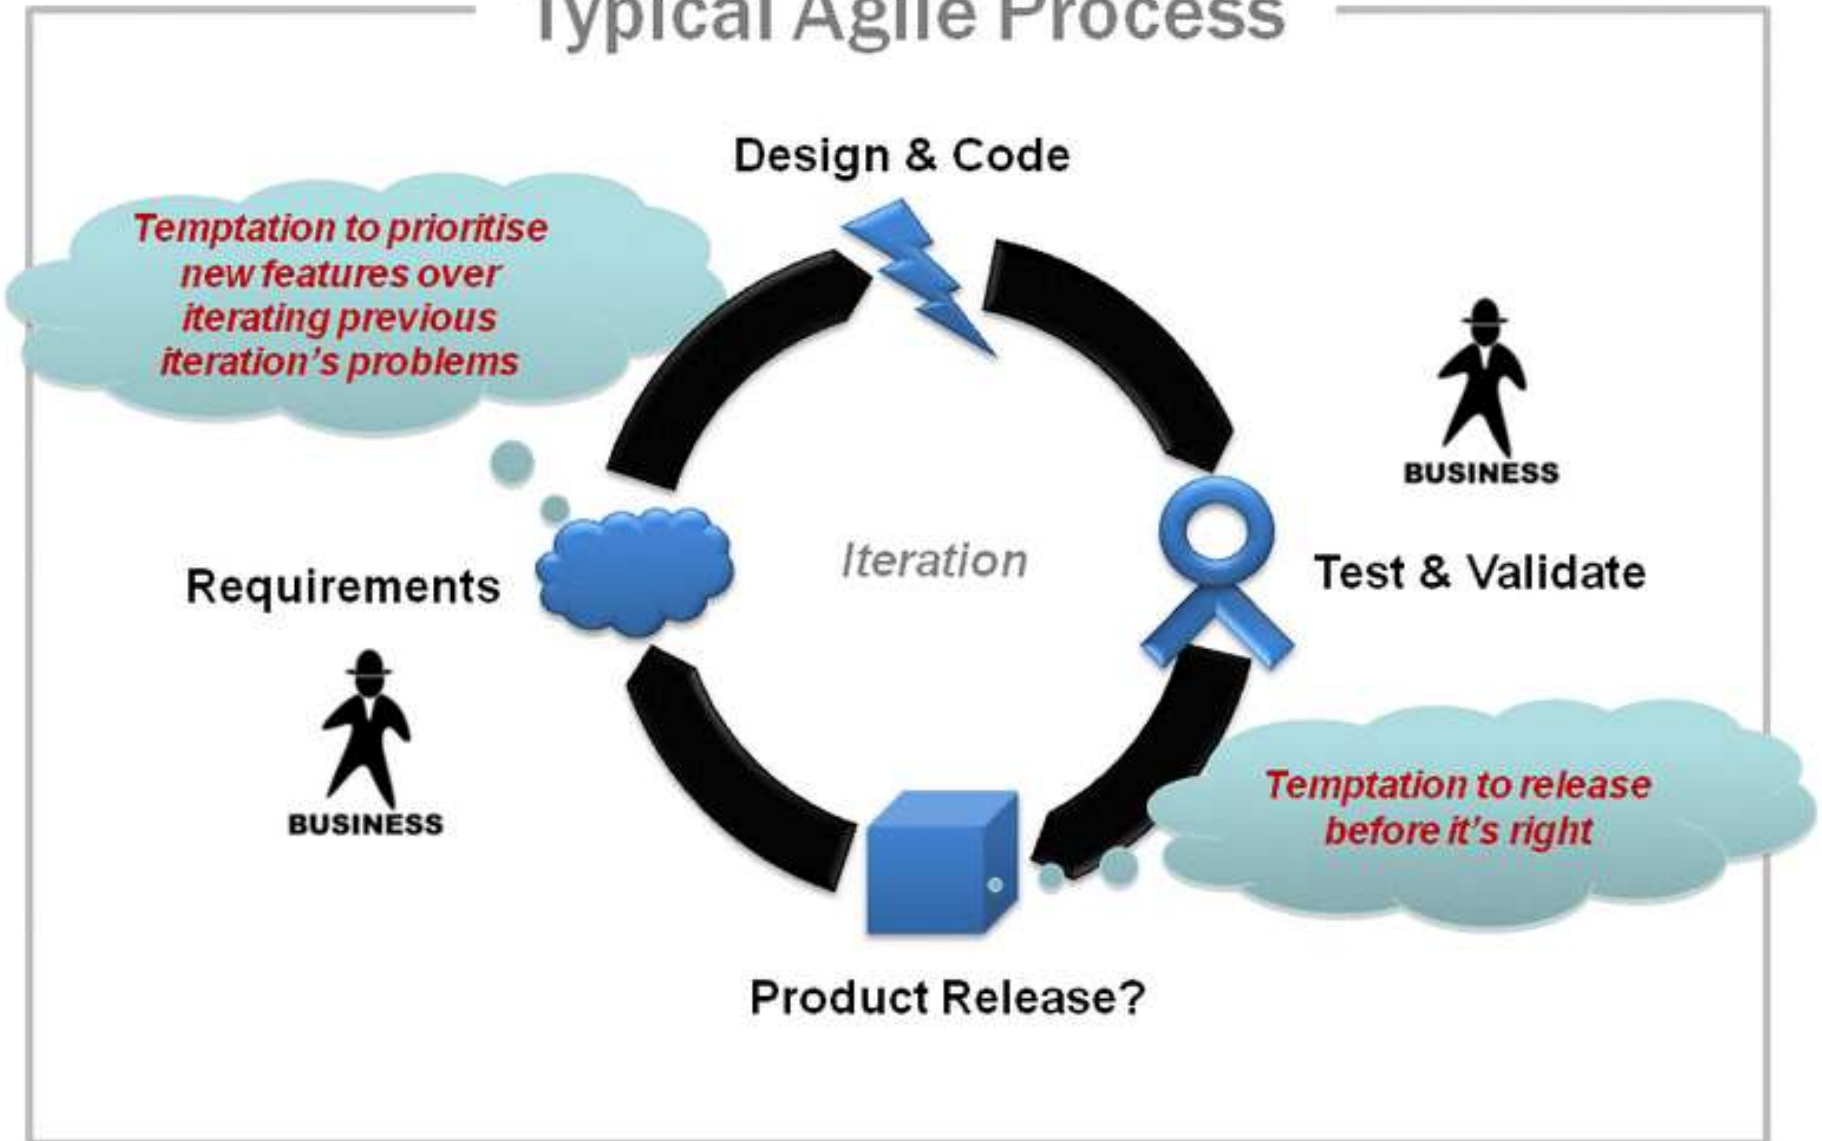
Typical Agile Process

Design & Code

Temptation to prioritise new features over iterating previous iteration's problems

BUSINESS

Iteration

Requirements

Test & Validate

BUSINESS

Temptation to release before it's right

Product Release?